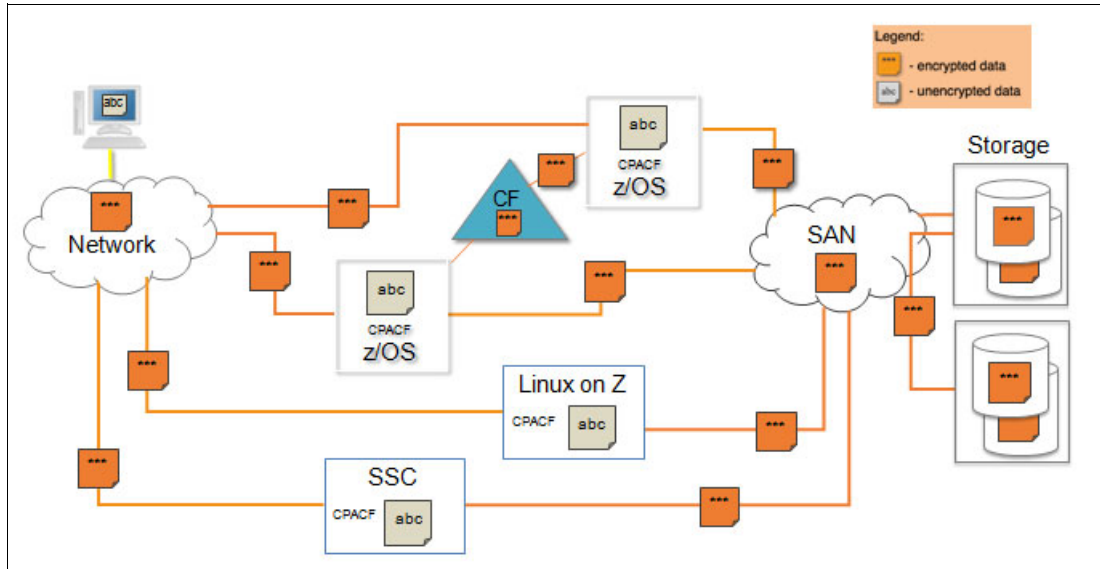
Legend:
*** - encrypted data
abc - unencrypted data

abc

***
Network

***

***

CF
***

***

abc
CPACF
z/OS

***

***

abc
CPACF
z/OS

***

SAN
***

Storage

***

***

***

***

Linux on Z
CPACF
abc

***

***

SSC
CPACF
abc

***